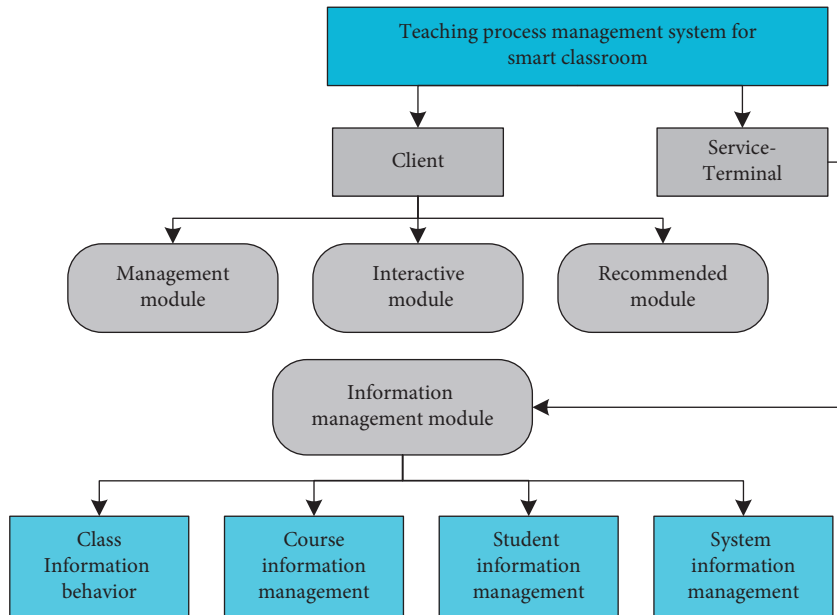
Teaching process management system for smart classroom

Client

Service-Terminal

Management module

Interactive module

Recommended module

Information management module

Class Information behavior

Course information management

Student information management

System information management